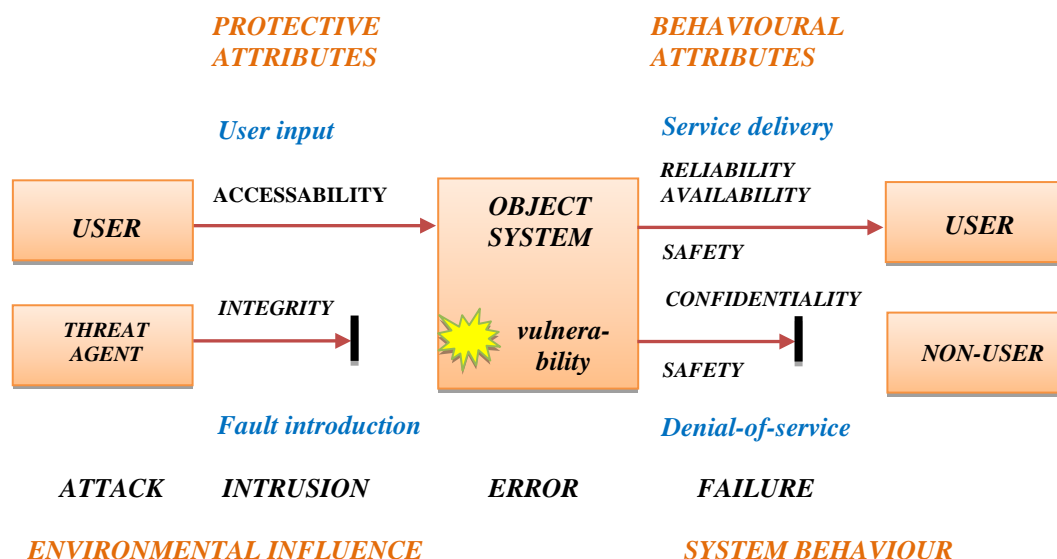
PROTECTIVE ATTRIBUTES

BEHAVIOURAL ATTRIBUTES

User input

Service delivery

USER

ACCESSABILITY

OBJECT SYSTEM

RELIABILITY AVAILABILITY

USER

SAFETY

THREAT AGENT

INTEGRITY

vulnerability

CONFIDENTIALITY

NON-USER

SAFETY

Fault introduction

Denial-of-service

ATTACK INTRUSION ERROR FAILURE

ENVIRONMENTAL INFLUENCE

SYSTEM BEHAVIOUR